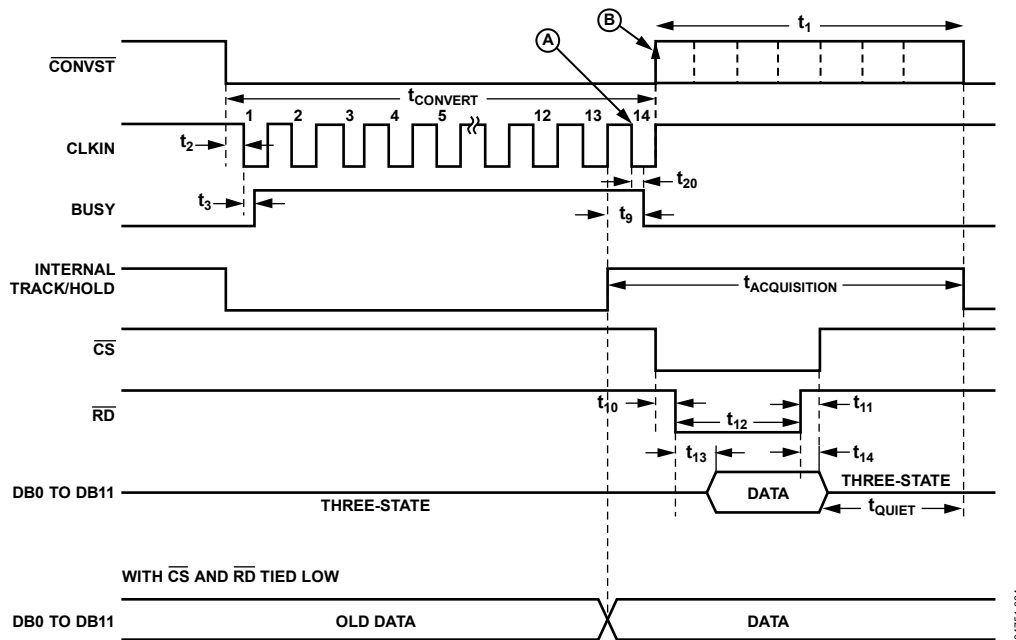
B
$t_1$
A
$\overline{\text{CONVST}}$
$t_{CONVERT}$
1 2 3 4 5 12 13 14
CLKIN
$t_2$
$t_{20}$
BUSY
$t_3$
$t_9$
INTERNAL TRACK/HOLD
$t_{ACQUISITION}$
$\overline{\text{CS}}$
$\overline{\text{RD}}$
$t_{10}$
$t_{12}$
$t_{11}$
$t_{13}$
$t_{14}$
DB0 TO DB11
THREE-STATE
DATA
THREE-STATE
$t_{QUIET}$
WITH $\overline{\text{CS}}$ AND $\overline{\text{RD}}$ TIED LOW
DB0 TO DB11
OLD DATA
DATA
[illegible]